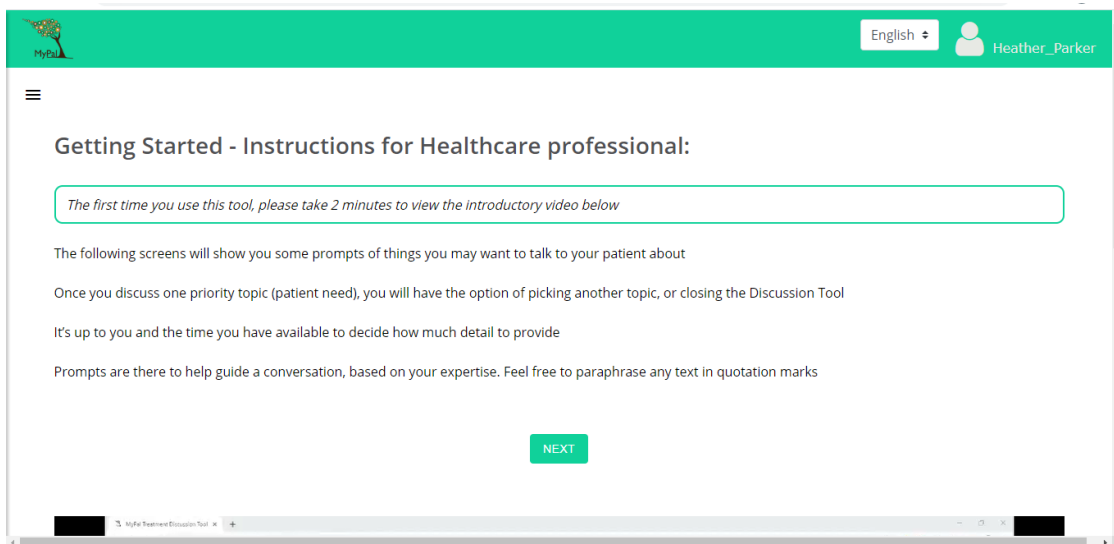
MyPal

English ⇕

Heather_Parker

≡

Getting Started - Instructions for Healthcare professional:

*The first time you use this tool, please take 2 minutes to view the introductory video below*

The following screens will show you some prompts of things you may want to talk to your patient about

Once you discuss one priority topic (patient need), you will have the option of picking another topic, or closing the Discussion Tool

It's up to you and the time you have available to decide how much detail to provide

Prompts are there to help guide a conversation, based on your expertise. Feel free to paraphrase any text in quotation marks

NEXT

MyPal Treatment Discussion Tool × +